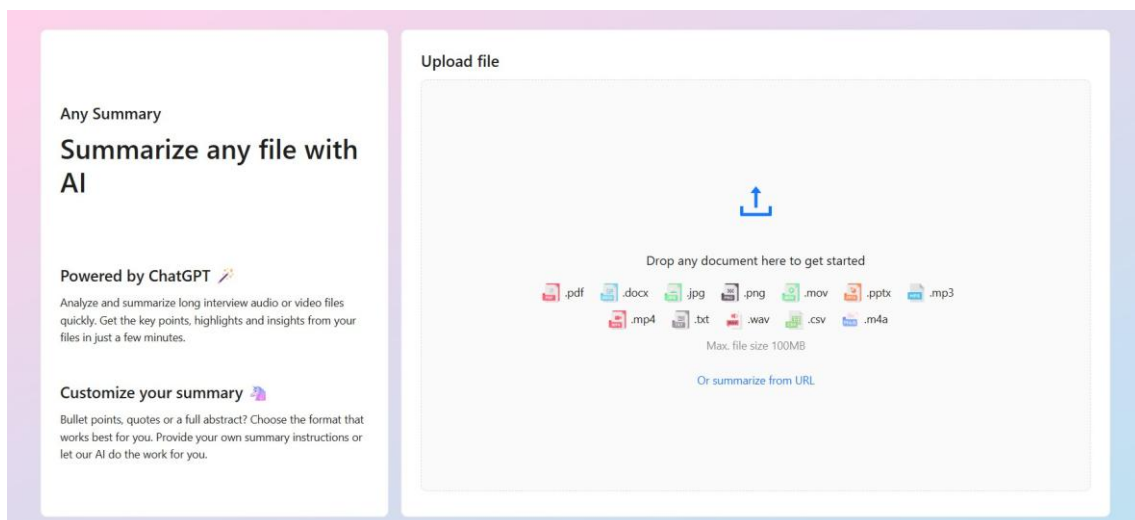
Any Summary

Summarize any file with AI

Powered by ChatGPT

Analyze and summarize long interview audio or video files quickly. Get the key points, highlights and insights from your files in just a few minutes.

Customize your summary

Bullet points, quotes or a full abstract? Choose the format that works best for you. Provide your own summary instructions or let our AI do the work for you.

Upload file

Drop any document here to get started

.pdf .docx .jpg .png .mov .pptx .mp3
.mp4 .txt .wav .csv .m4a

Max. file size 100MB

Or summarize from URL